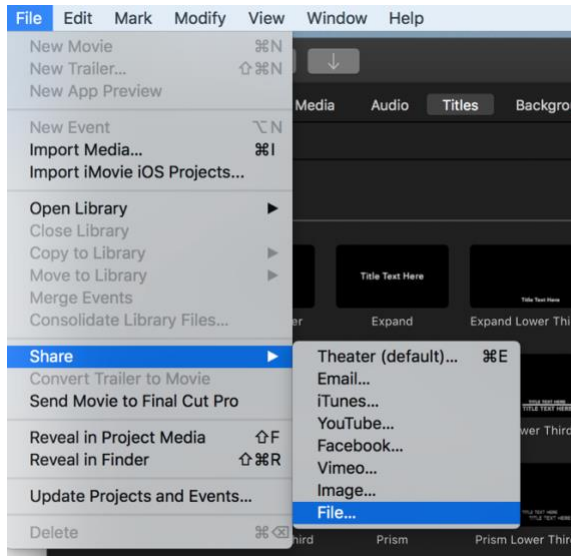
File Edit Mark Modify View Window Help

New Movie ⌘N
New Trailer... ⇧⌘N
New App Preview

New Event ⌥N
Import Media... ⌘I
Import iMovie iOS Projects...

Open Library ▶
Close Library
Copy to Library ▶
Move to Library ▶
Merge Events
Consolidate Library Files...

Share ▶
Convert Trailer to Movie
Send Movie to Final Cut Pro

Reveal in Project Media ⇧F
Reveal in Finder ⇧⌘R

Update Projects and Events...

Delete ⌘⌫

Theater (default)... ⌘E
Email...
iTunes...
YouTube...
Facebook...
Vimeo...
Image...
File...

Media Audio Titles Backgro

Title Text Here

Title Text Here

er Expand Expand Lower Thi

TITLE TEXT HERE
TITLE TEXT HERE

wer Third

TITLE TEXT HERE
TITLE TEXT HERE

hird Prism Prism Lower Thir